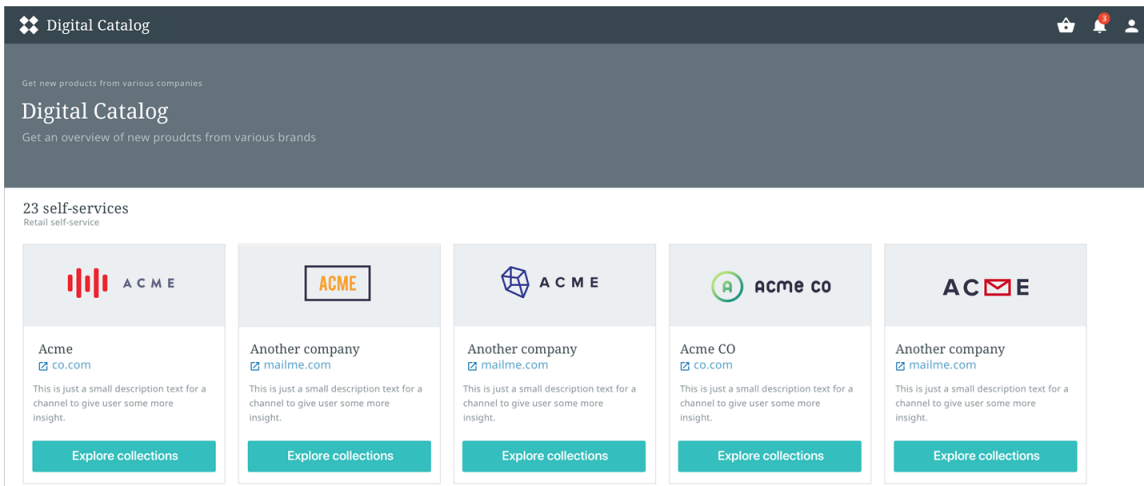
Digital Catalog

3

Get new products from various companies

Digital Catalog

Get an overview of new proudcts from various brands

23 self-services

Retail self-service

ACME

Acme

co.com

This is just a small description text for a channel to give user some more insight.

Explore collections

ACME

Another company

mailme.com

This is just a small description text for a channel to give user some more insight.

Explore collections

ACME

Another company

mailme.com

This is just a small description text for a channel to give user some more insight.

Explore collections

A acme co

Acme CO

co.com

This is just a small description text for a channel to give user some more insight.

Explore collections

ACME

Another company

mailme.com

This is just a small description text for a channel to give user some more insight.

Explore collections